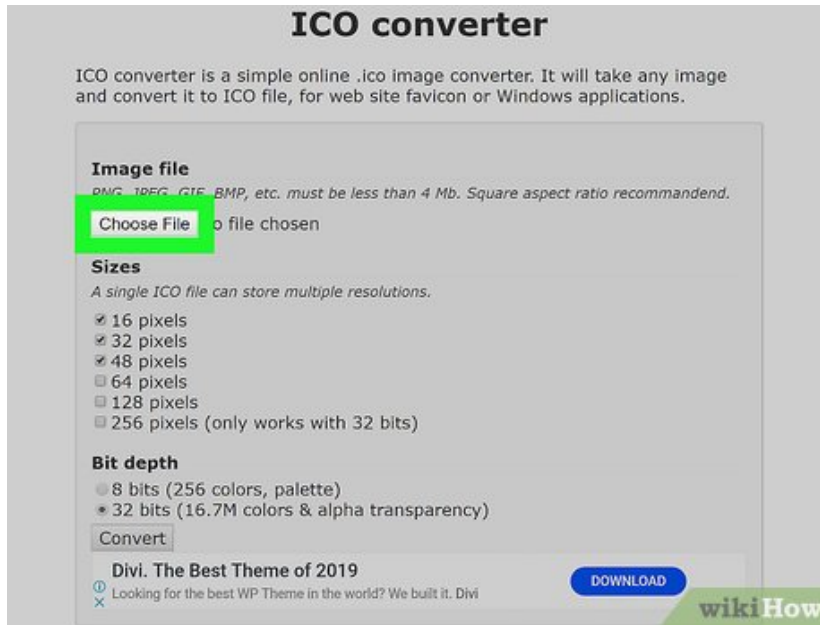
ICO converter

ICO converter is a simple online .ico image converter. It will take any image and convert it to ICO file, for web site favicon or Windows applications.

Image file

PNG, JPEG, GIF, BMP, etc. must be less than 4 Mb. Square aspect ratio recommandend.

Choose File o file chosen

Sizes

A single ICO file can store multiple resolutions.

16 pixels
32 pixels
48 pixels
64 pixels
128 pixels
256 pixels (only works with 32 bits)

Bit depth

8 bits (256 colors, palette)
32 bits (16.7M colors & alpha transparency)

Convert

Divi. The Best Theme of 2019
Looking for the best WP Theme in the world? We built it. Divi

DOWNLOAD

wikiHow